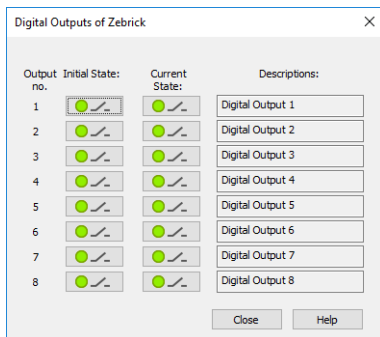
Digital Outputs of Zebrick

| Output no. | Initial State: | Current State: | Descriptions: |
|---|---|---|---|
| 1 | | | Digital Output 1 |
| 2 | | | Digital Output 2 |
| 3 | | | Digital Output 3 |
| 4 | | | Digital Output 4 |
| 5 | | | Digital Output 5 |
| 6 | | | Digital Output 6 |
| 7 | | | Digital Output 7 |
| 8 | | | Digital Output 8 |

Close Help